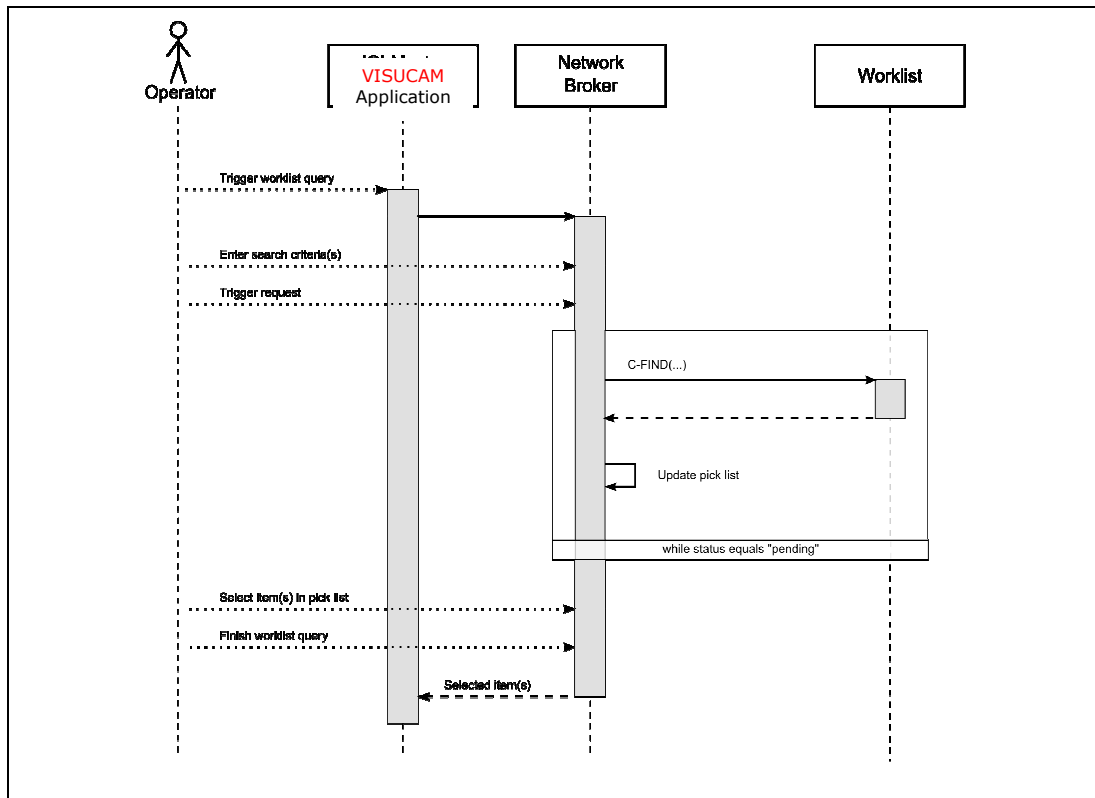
Operator

VISUCAM
Application

Network
Broker

Worklist

Trigger worklist query

Enter search criteria(s)

Trigger request

C-FIND(...)

Update pick list

while status equals "pending"

Select item(s) in pick list

Finish worklist query

Selected item(s)